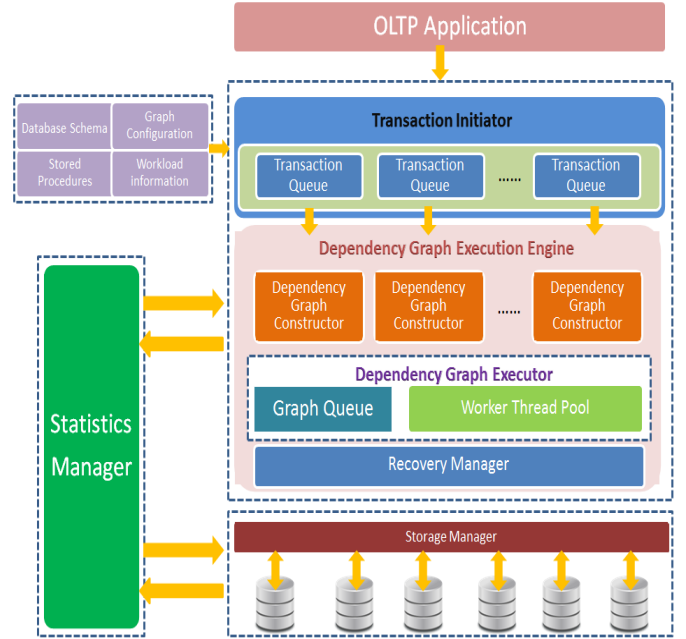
OLTP Application

Database Schema

Graph Configuration

Stored Procedures

Workload information

Transaction Initiator

Transaction Queue

Transaction Queue

......

Transaction Queue

Dependency Graph Execution Engine

Dependency Graph Constructor

Dependency Graph Constructor

......

Dependency Graph Constructor

Dependency Graph Executor

Graph Queue

Worker Thread Pool

Recovery Manager

Statistics Manager

Storage Manager